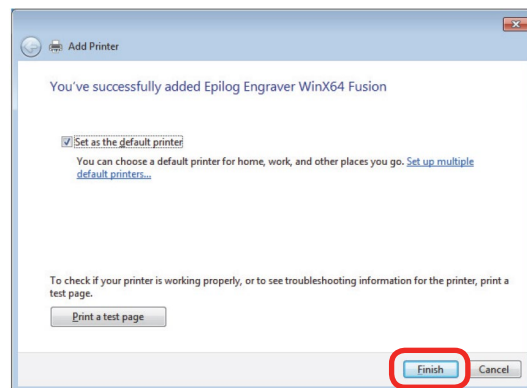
Add Printer

You've successfully added Epilog Engraver WinX64 Fusion

Set as the default printer

You can choose a default printer for home, work, and other places you go. Set up multiple default printers...

To check if your printer is working properly, or to see troubleshooting information for the printer, print a test page.

Print a test page

Finish

Cancel